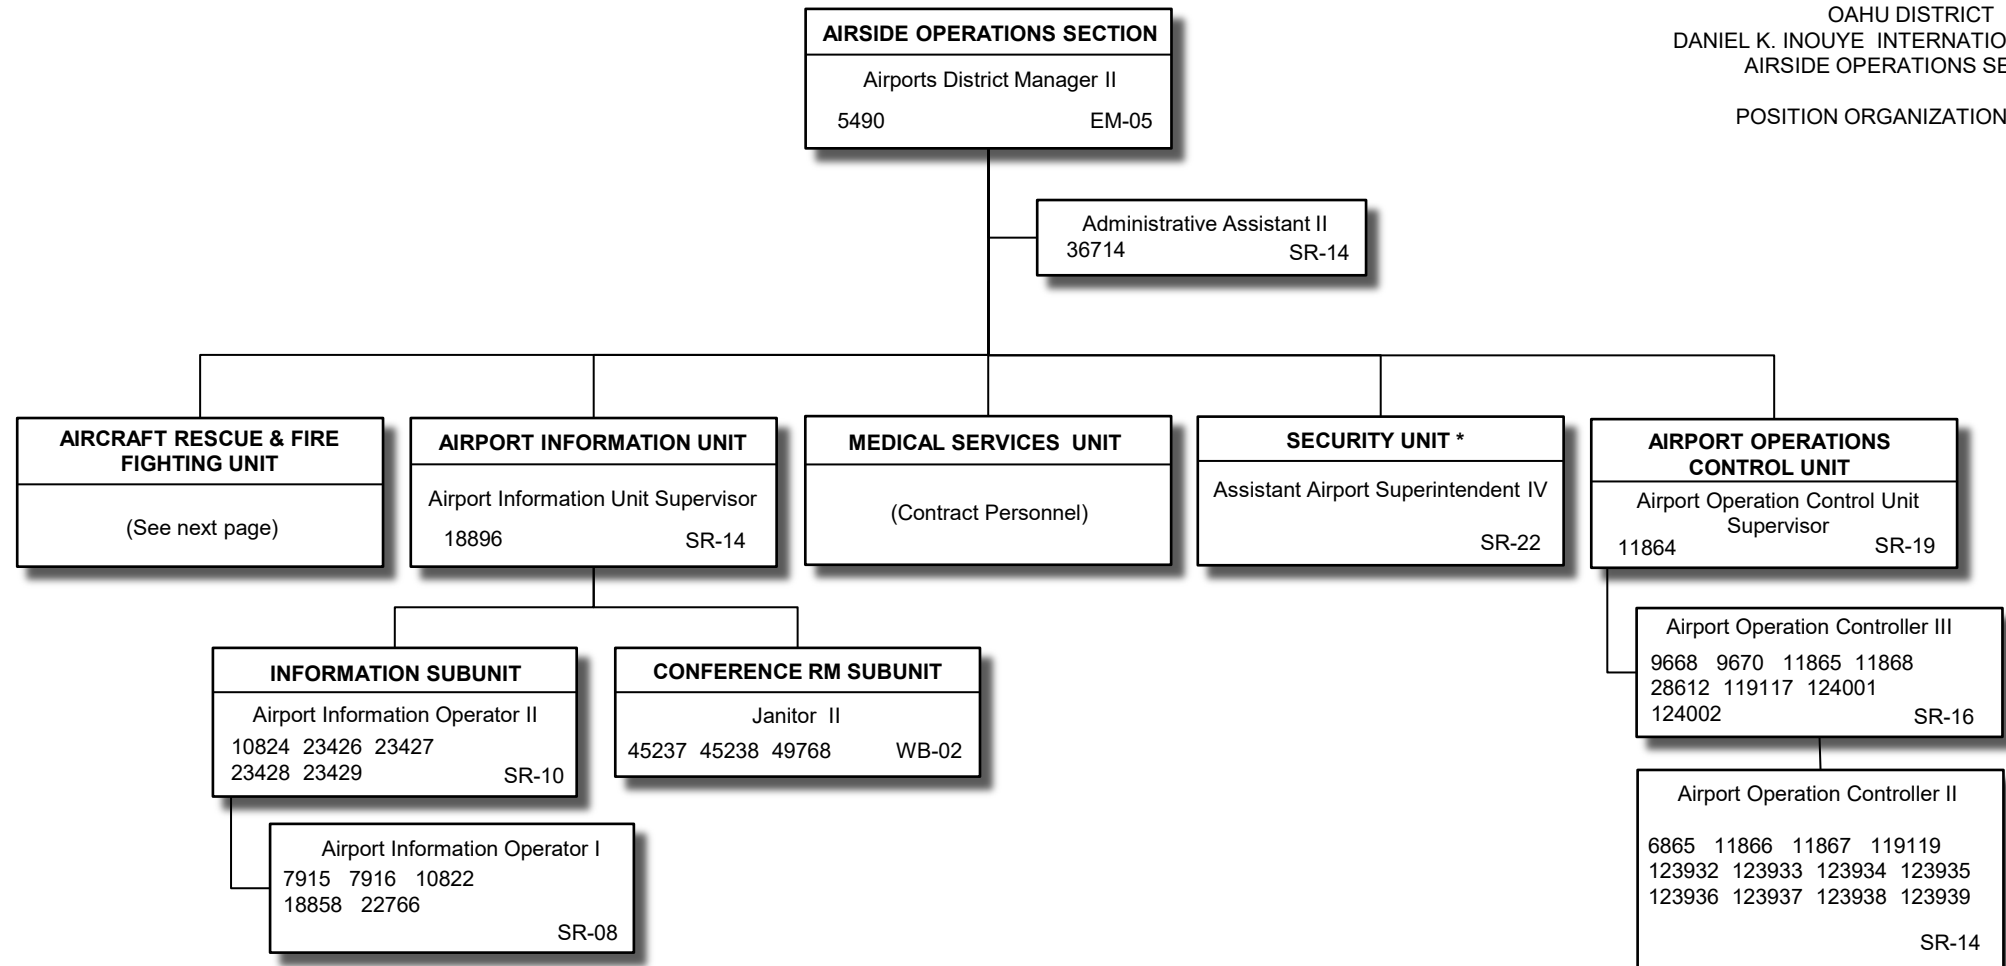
OAHU DISTRICT
DANIEL K. INOUYE INTERNATIO
AIRSIDE OPERATIONS SE

POSITION ORGANIZATION

AIRSIDE OPERATIONS SECTION
Airports District Manager II
5490 EM-05

Administrative Assistant II
36714 SR-14

AIRCRAFT RESCUE & FIRE FIGHTING UNIT
(See next page)

AIRPORT INFORMATION UNIT
Airport Information Unit Supervisor
18896 SR-14

MEDICAL SERVICES UNIT
(Contract Personnel)

SECURITY UNIT *
Assistant Airport Superintendent IV
SR-22

AIRPORT OPERATIONS CONTROL UNIT
Airport Operation Control Unit Supervisor
11864 SR-19

INFORMATION SUBUNIT
Airport Information Operator II
10824 23426 23427
23428 23429 SR-10

CONFERENCE RM SUBUNIT
Janitor II
45237 45238 49768 WB-02

Airport Information Operator I
7915 7916 10822
18858 22766
SR-08

Airport Operation Controller III
9668 9670 11865 11868
28612 119117 124001
124002 SR-16

Airport Operation Controller II
6865 11866 11867 119119
123932 123933 123934 123935
123936 123937 123938 123939
SR-14